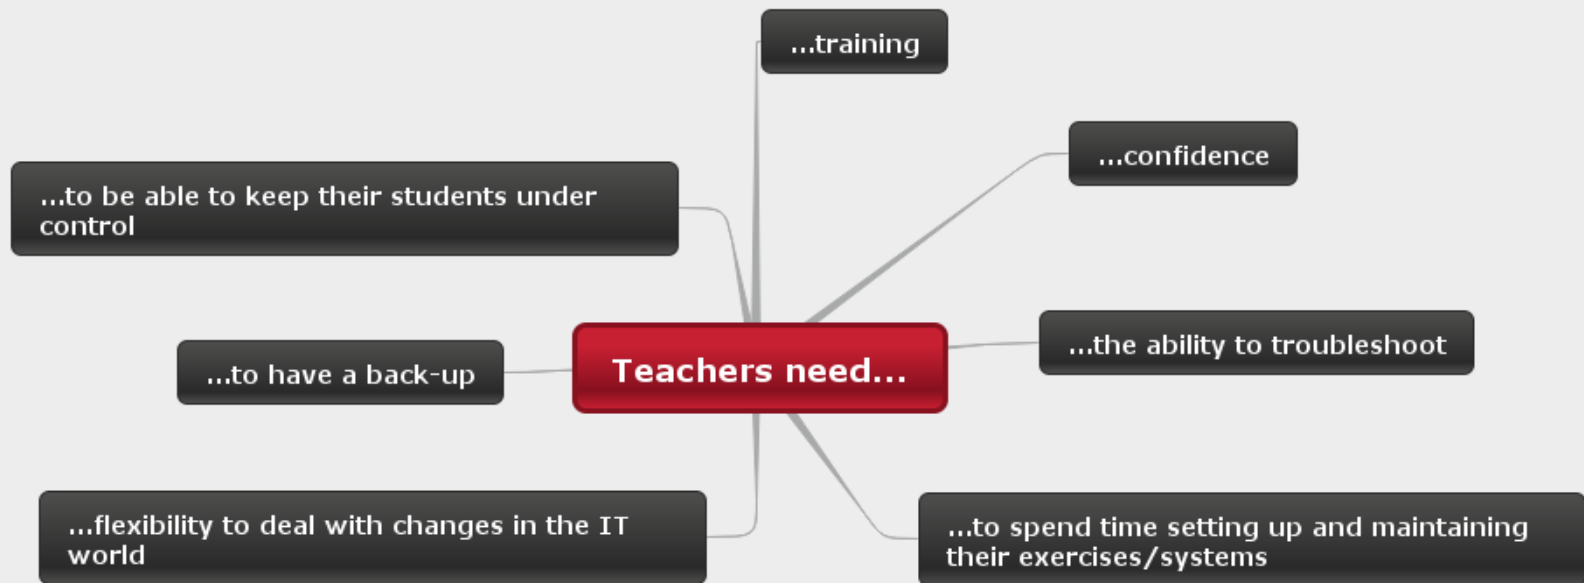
...training

...confidence

...to be able to keep their students under control

...to have a back-up

Teachers need...

...the ability to troubleshoot

...flexibility to deal with changes in the IT world

...to spend time setting up and maintaining their exercises/systems